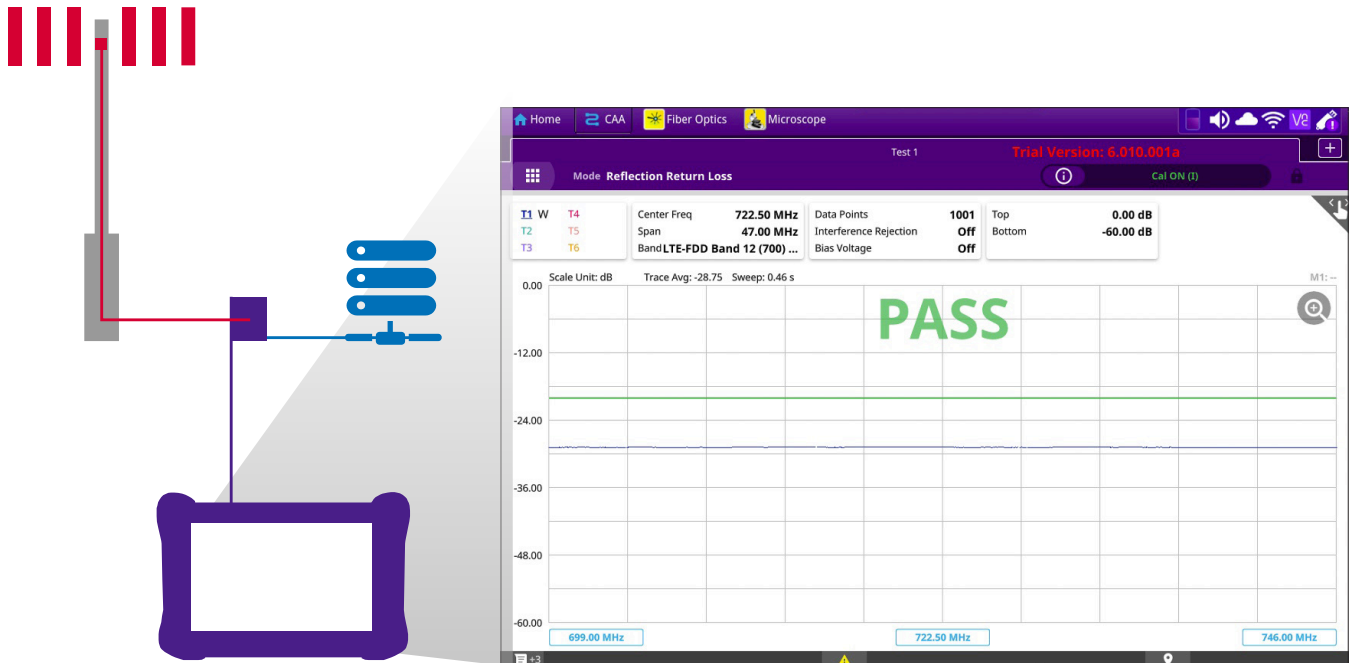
Home CAA Fiber Optics Microscope

Test 1 Trial Version: 6.010.001a

Mode Reflection Return Loss

Cal ON (I)

T1 W T4
T2 T5
T3 T6

| Center Freq | 722.50 MHz |
|---|---|
| Span | 47.00 MHz |
| Band | LTE-FDD Band 12 (700) ... |

| Data Points | 1001 |
|---|---|
| Interference Rejection | Off |
| Bias Voltage | Off |

| Top | 0.00 dB |
|---|---|
| Bottom | -60.00 dB |

Scale Unit: dB Trace Avg: -28.75 Sweep: 0.46 s M1: --

PASS

0.00
-12.00
-24.00
-36.00
-48.00
-60.00

699.00 MHz 722.50 MHz 746.00 MHz

+3